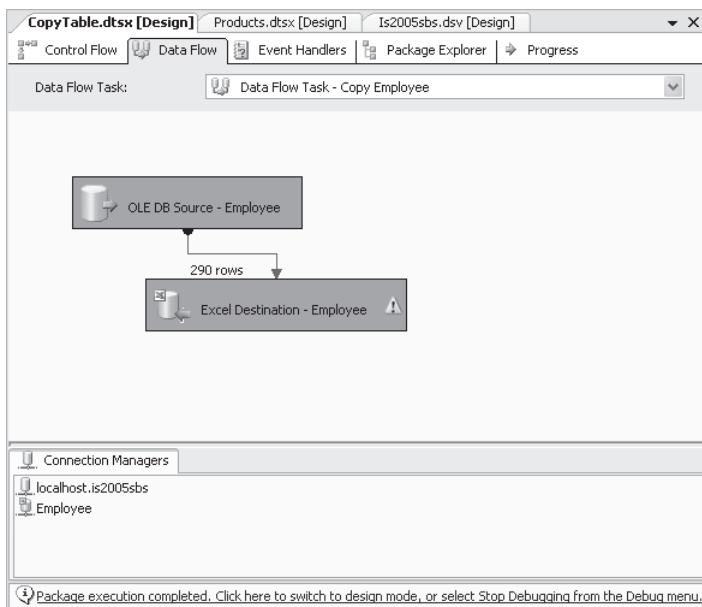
CopyTable.dtsx [Design] Products.dtsx [Design] Is2005sbs.dsv [Design]

Control Flow | Data Flow | Event Handlers | Package Explorer | Progress

Data Flow Task: Data Flow Task - Copy Employee

OLE DB Source - Employee

290 rows

Excel Destination - Employee

Connection Managers

localhost.is2005sbs

Employee

Package execution completed. Click here to switch to design mode, or select Stop Debugging from the Debug menu.